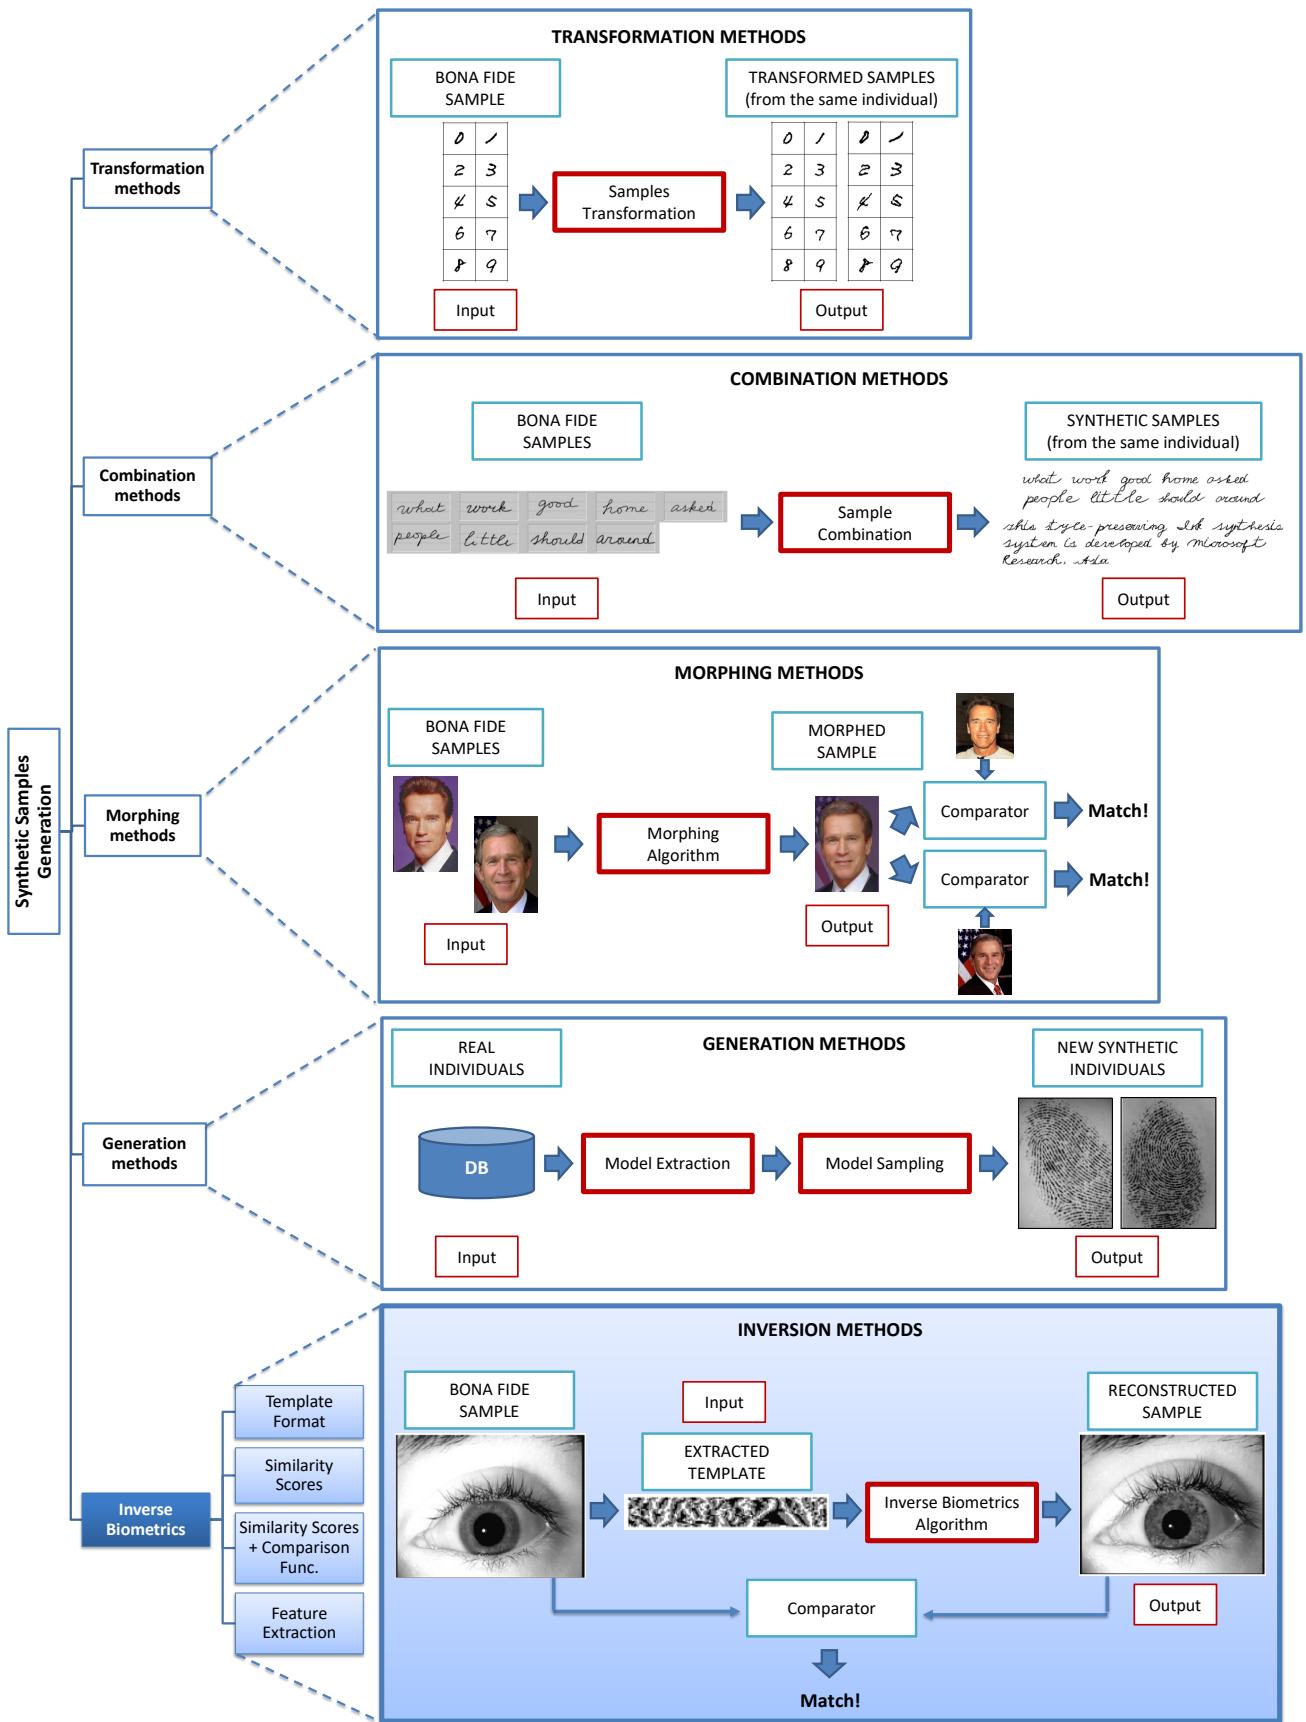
Synthetic Samples Generation

Transformation methods

TRANSFORMATION METHODS

BONA FIDE SAMPLE

0 1
2 3
4 5
6 7
8 9

Samples Transformation

TRANSFORMED SAMPLES (from the same individual)

0 1
2 3
4 5
6 7
8 9

0 1
2 3
4 5
6 7
8 9

Input

Output

Combination methods

COMBINATION METHODS

BONA FIDE SAMPLES

what work good home asked
people little should around

Sample Combination

SYNTHETIC SAMPLES (from the same individual)

what work good home asked people little should around

this style-preserving ink synthesis system is developed by Microsoft Research. Asia

Input

Output

Morphing methods

MORPHING METHODS

BONA FIDE SAMPLES

Morphing Algorithm

MORPHED SAMPLE

Comparator

Match!

Comparator

Match!

Input

Output

Generation methods

GENERATION METHODS

REAL INDIVIDUALS

NEW SYNTHETIC INDIVIDUALS

DB

Model Extraction

Model Sampling

Input

Output

Inverse Biometrics

Template Format

Similarity Scores

Similarity Scores + Comparison Func.

Feature Extraction

INVERSION METHODS

BONA FIDE SAMPLE

Input

RECONSTRUCTED SAMPLE

EXTRACTED TEMPLATE

Inverse Biometrics Algorithm

Comparator

Output

Match!